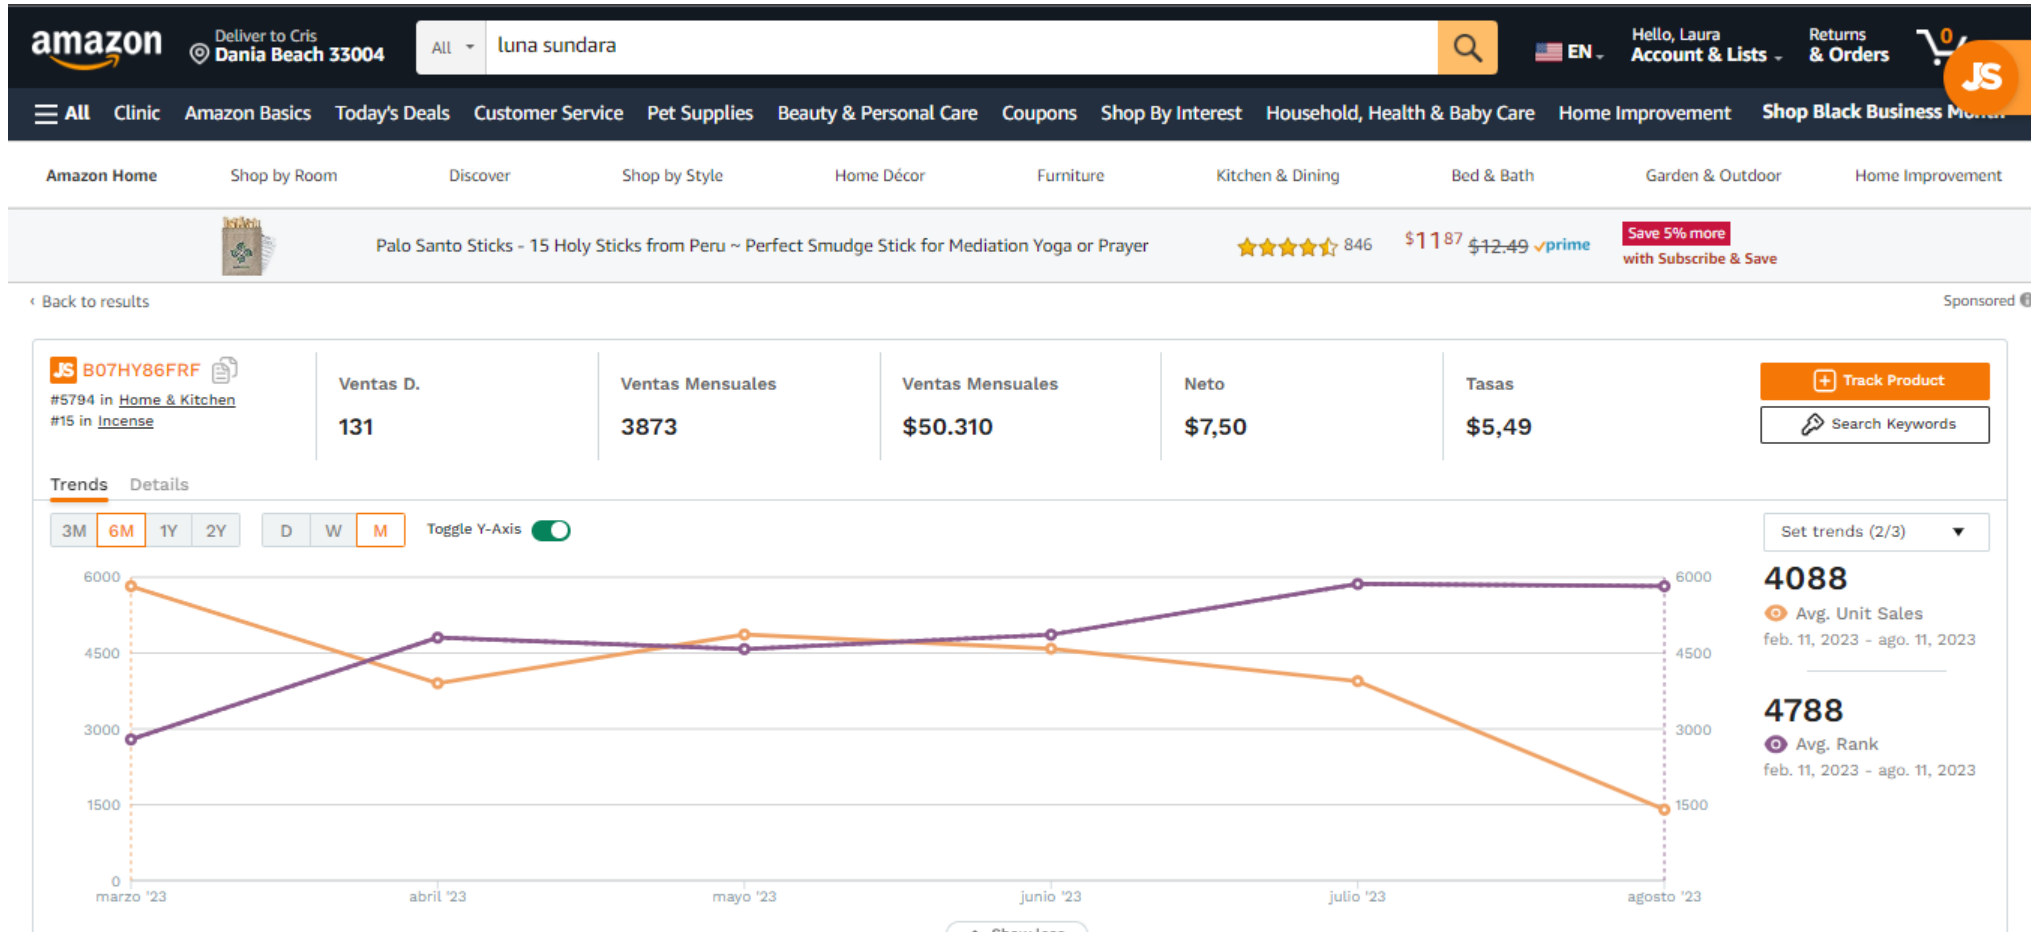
amazon
Deliver to Cris
Dania Beach 33004
All
luna sundara
EN
Hello, Laura
Account & Lists
Returns
& Orders
0
JS

All Clinic Amazon Basics Today's Deals Customer Service Pet Supplies Beauty & Personal Care Coupons Shop By Interest Household, Health & Baby Care Home Improvement Shop Black Business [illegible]

Amazon Home Shop by Room Discover Shop by Style Home Décor Furniture Kitchen & Dining Bed & Bath Garden & Outdoor Home Improvement

Palo Santo Sticks - 15 Holy Sticks from Peru ~ Perfect Smudge Stick for Mediation Yoga or Prayer 846 $11^{87} $12.49 prime Save 5% more with Subscribe & Save

‹ Back to results
Sponsored

JS B07HY86FRF
#5794 in Home & Kitchen
#15 in Incense

| Ventas D. | Ventas Mensuales | Ventas Mensuales | Neto | Tasas |
|---|---|---|---|---|
| 131 | 3873 | $50.310 | $7,50 | $5,49 |

Track Product
Search Keywords

Trends Details

3M 6M 1Y 2Y D W M Toggle Y-Axis

Set trends (2/3)

6000 4500 3000 1500 0
6000 4500 3000 1500
marzo '23 abril '23 mayo '23 junio '23 julio '23 agosto '23

4088
Avg. Unit Sales
feb. 11, 2023 - ago. 11, 2023

4788
Avg. Rank
feb. 11, 2023 - ago. 11, 2023